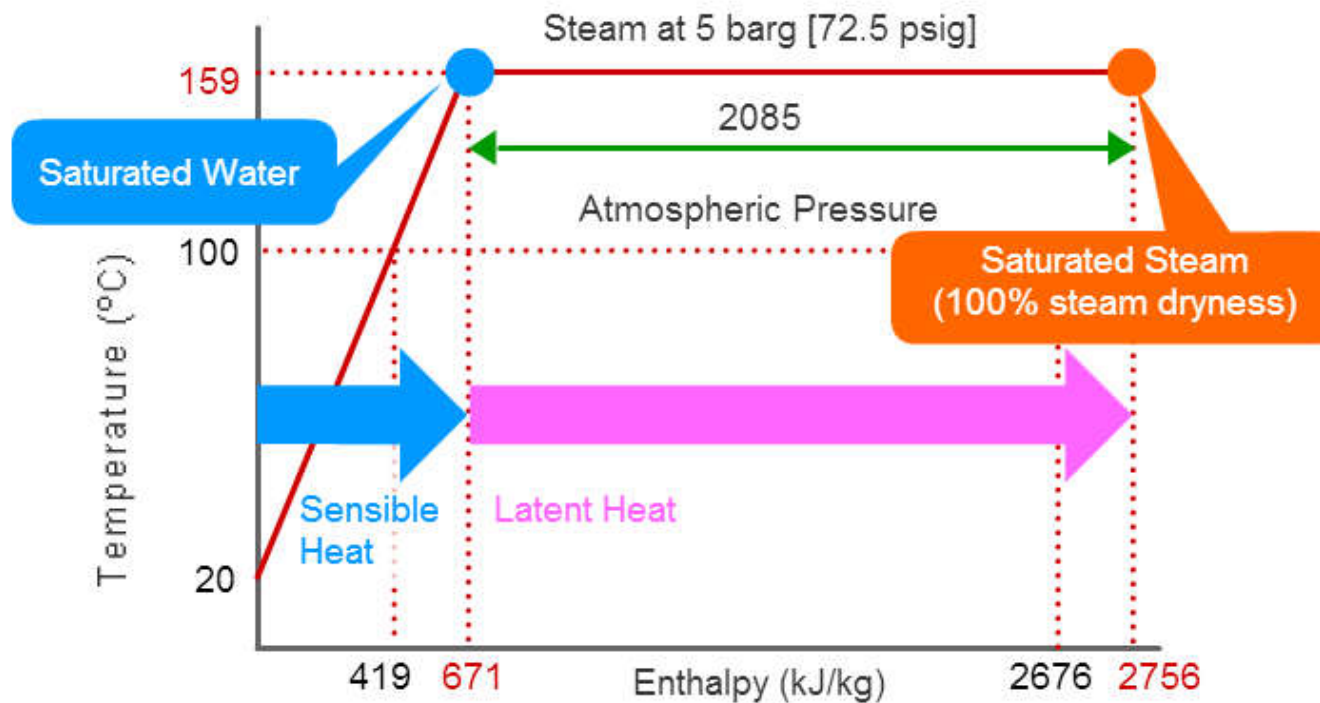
Steam at 5 barg [72.5 psig]

159

2085

Saturated Water

Atmospheric Pressure

100

Saturated Steam (100% steam dryness)

Temperature (°C)

Sensible Heat

Latent Heat

20

419

671

Enthalpy (kJ/kg)

2676

2756